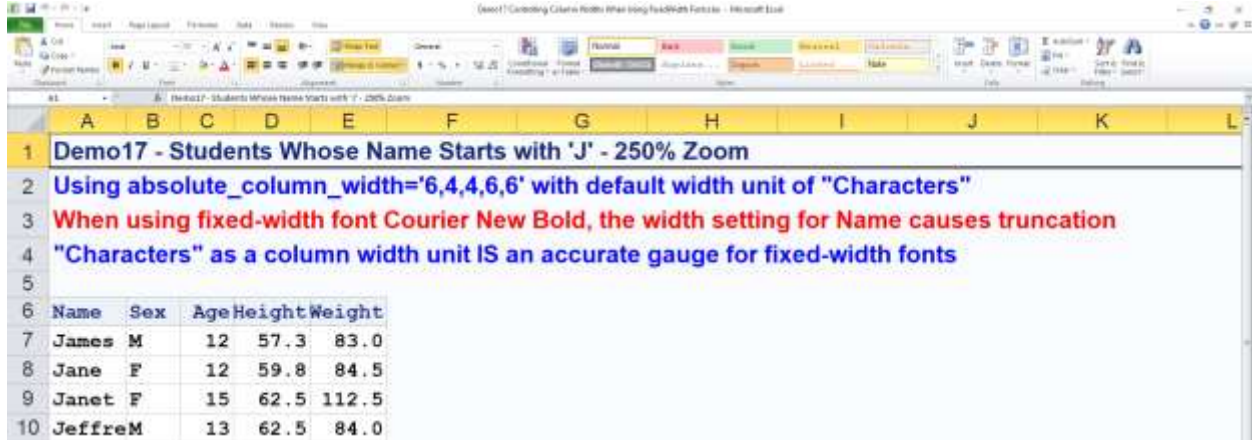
Demo17 Controlling Column Widths When Using Fixed-Width Fonts.xlsx - Microsoft Excel

File Home Insert Page Layout Formulas Data Review View

A1 Demo17 - Students Whose Name Starts with 'J' - 250% Zoom

| | A | B | C | D | E | F | G | H | I | J | K | L |
|---|---|---|---|---|---|---|---|---|---|---|---|---|
| 1 | Demo17 - Students Whose Name Starts with 'J' - 250% Zoom | | | | | | | | | | | |
| 2 | Using absolute_column_width='6,4,4,6,6' with default width unit of "Characters" | | | | | | | | | | | |
| 3 | When using fixed-width font Courier New Bold, the width setting for Name causes truncation | | | | | | | | | | | |
| 4 | "Characters" as a column width unit IS an accurate gauge for fixed-width fonts | | | | | | | | | | | |
| 5 | | | | | | | | | | | | |
| 6 | Name | Sex | Age | Height | Weight | | | | | | | |
| 7 | James | M | 12 | 57.3 | 83.0 | | | | | | | |
| 8 | Jane | F | 12 | 59.8 | 84.5 | | | | | | | |
| 9 | Janet | F | 15 | 62.5 | 112.5 | | | | | | | |
| 10 | Jeffre | M | 13 | 62.5 | 84.0 | | | | | | | |